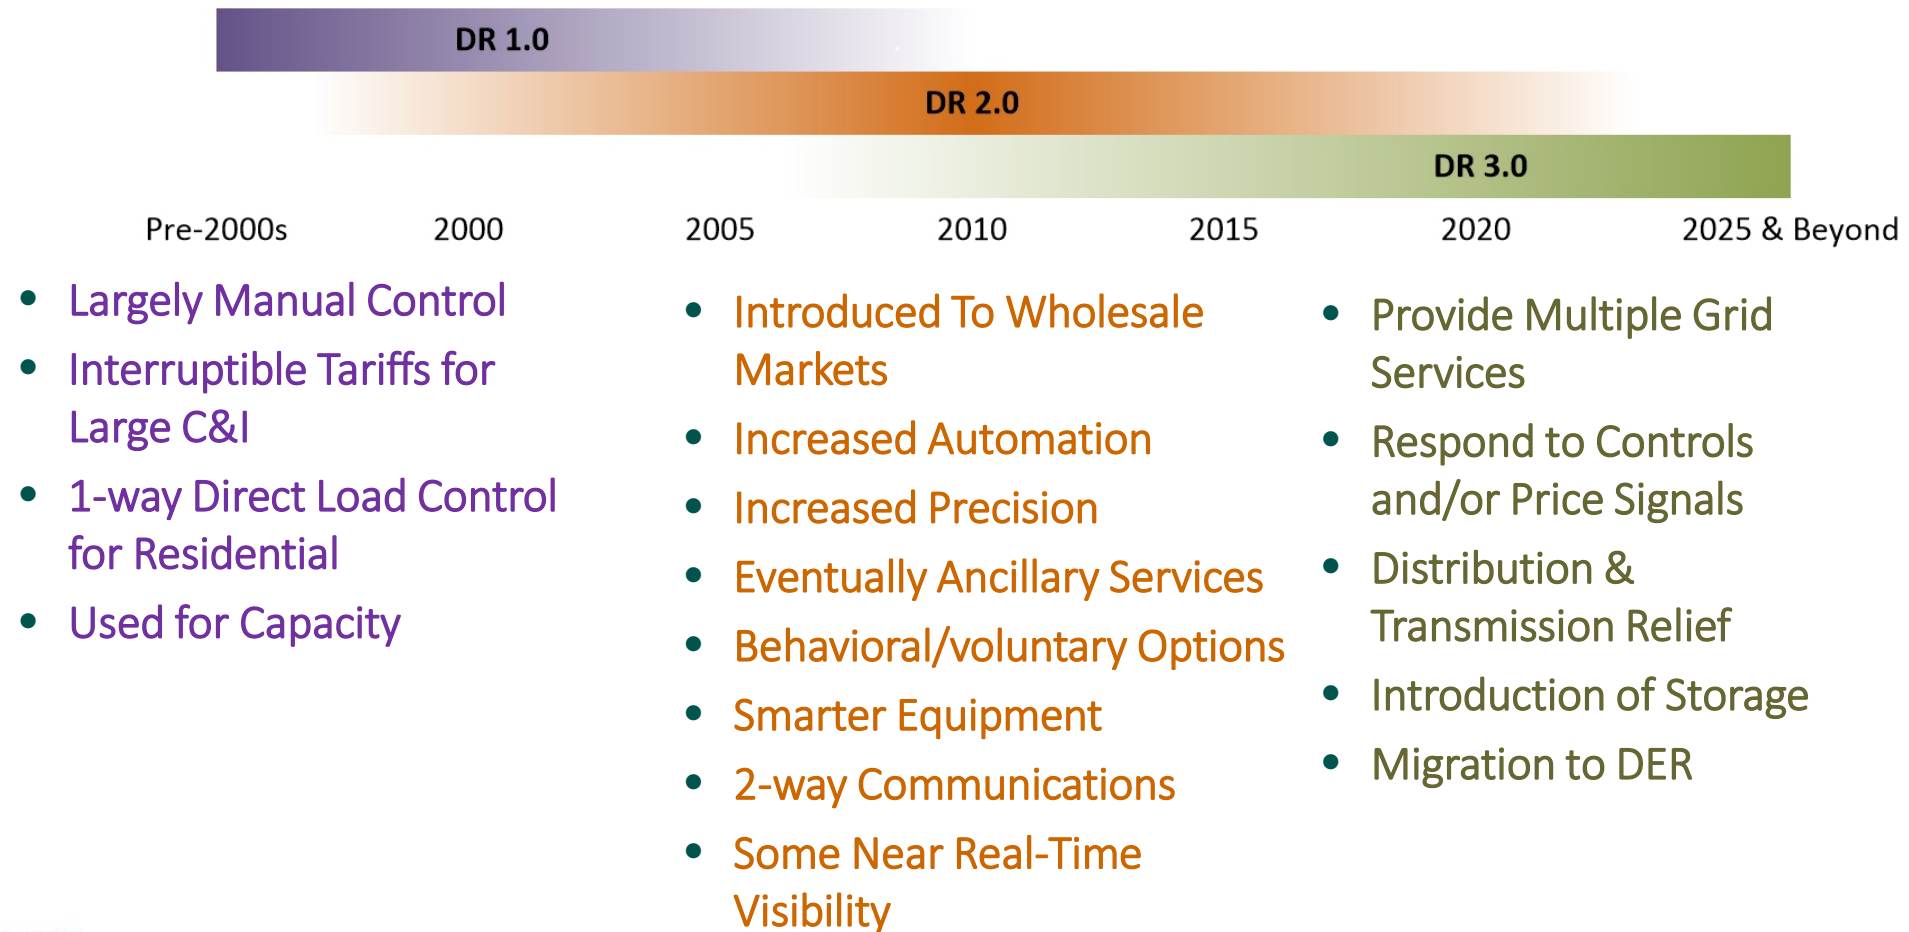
DR 1.0

DR 2.0

DR 3.0

Pre-2000s 2000 2005 2010 2015 2020 2025 & Beyond

- Largely Manual Control
- Interruptible Tariffs for Large C&I
- 1-way Direct Load Control for Residential
- Used for Capacity

- Introduced To Wholesale Markets
- Increased Automation
- Increased Precision
- Eventually Ancillary Services
- Behavioral/voluntary Options
- Smarter Equipment
- 2-way Communications
- Some Near Real-Time Visibility

- Provide Multiple Grid Services
- Respond to Controls and/or Price Signals
- Distribution & Transmission Relief
- Introduction of Storage
- Migration to DER